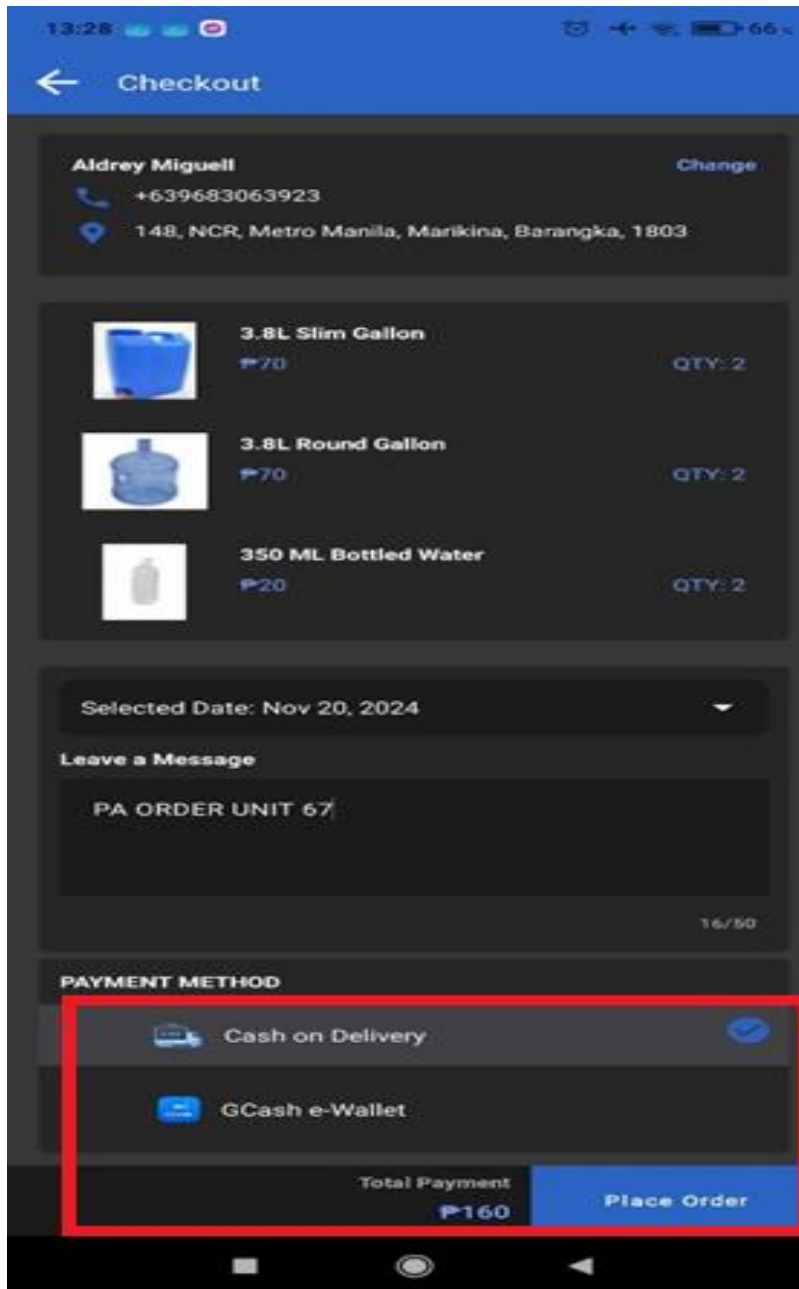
13:28

66

Checkout

Aldrey Miguell
Change
+639683063923
148, NCR, Metro Manila, Marikina, Barangka, 1803

3.8L Slim Gallon
₱70
QTY: 2

3.8L Round Gallon
₱70
QTY: 2

350 ML Bottled Water
₱20
QTY: 2

Selected Date: Nov 20, 2024

Leave a Message

PA ORDER UNIT 67

16/50

PAYMENT METHOD

Cash on Delivery

GCash e-Wallet

Total Payment
₱160

Place Order